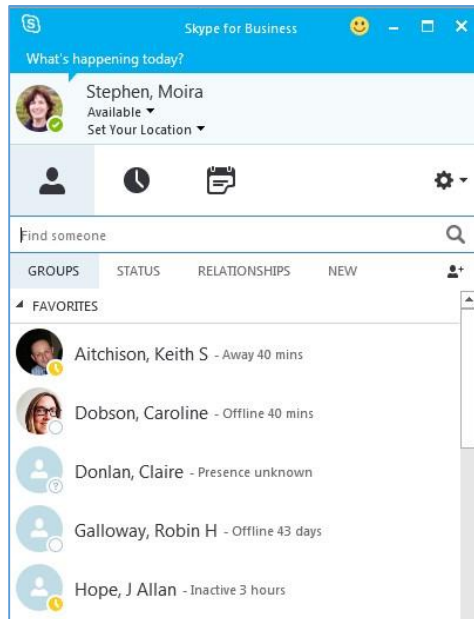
Skype for Business

What's happening today?

Stephen, Moira
Available ▾
Set Your Location ▾

Find someone

GROUPS STATUS RELATIONSHIPS NEW

FAVORITES

Aitchison, Keith S - Away 40 mins

Dobson, Caroline - Offline 40 mins

Donlan, Claire - Presence unknown

Galloway, Robin H - Offline 43 days

Hope, J Allan - Inactive 3 hours